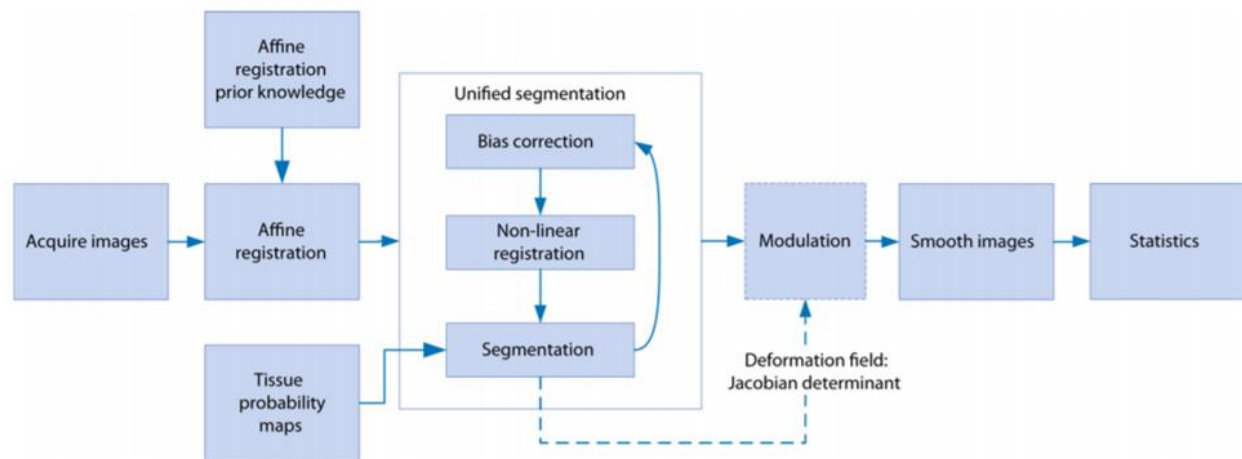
Affine registration prior knowledge

Acquire images

Affine registration

Tissue probability maps

Unified segmentation

Bias correction

Non-linear registration

Segmentation

Modulation

Deformation field: Jacobian determinant

Smooth images

Statistics